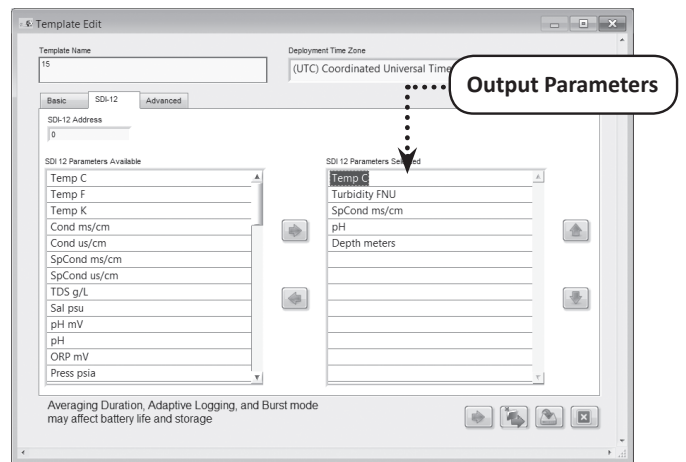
Template Edit

Template Name
15

Deployment Time Zone
(UTC) Coordinated Universal Time

Output Parameters

Basic | SDI-12 | Advanced

SDI-12 Address
0

SDI 12 Parameters Available
Temp C
Temp F
Temp K
Cond ms/cm
Cond us/cm
SpCond ms/cm
SpCond us/cm
TDS g/L
Sal psu
pH mV
pH
ORP mV
Press psia

SDI 12 Parameters Selected
Temp C
Turbidity FNU
SpCond ms/cm
pH
Depth meters

Averaging Duration, Adaptive Logging, and Burst mode may affect battery life and storage